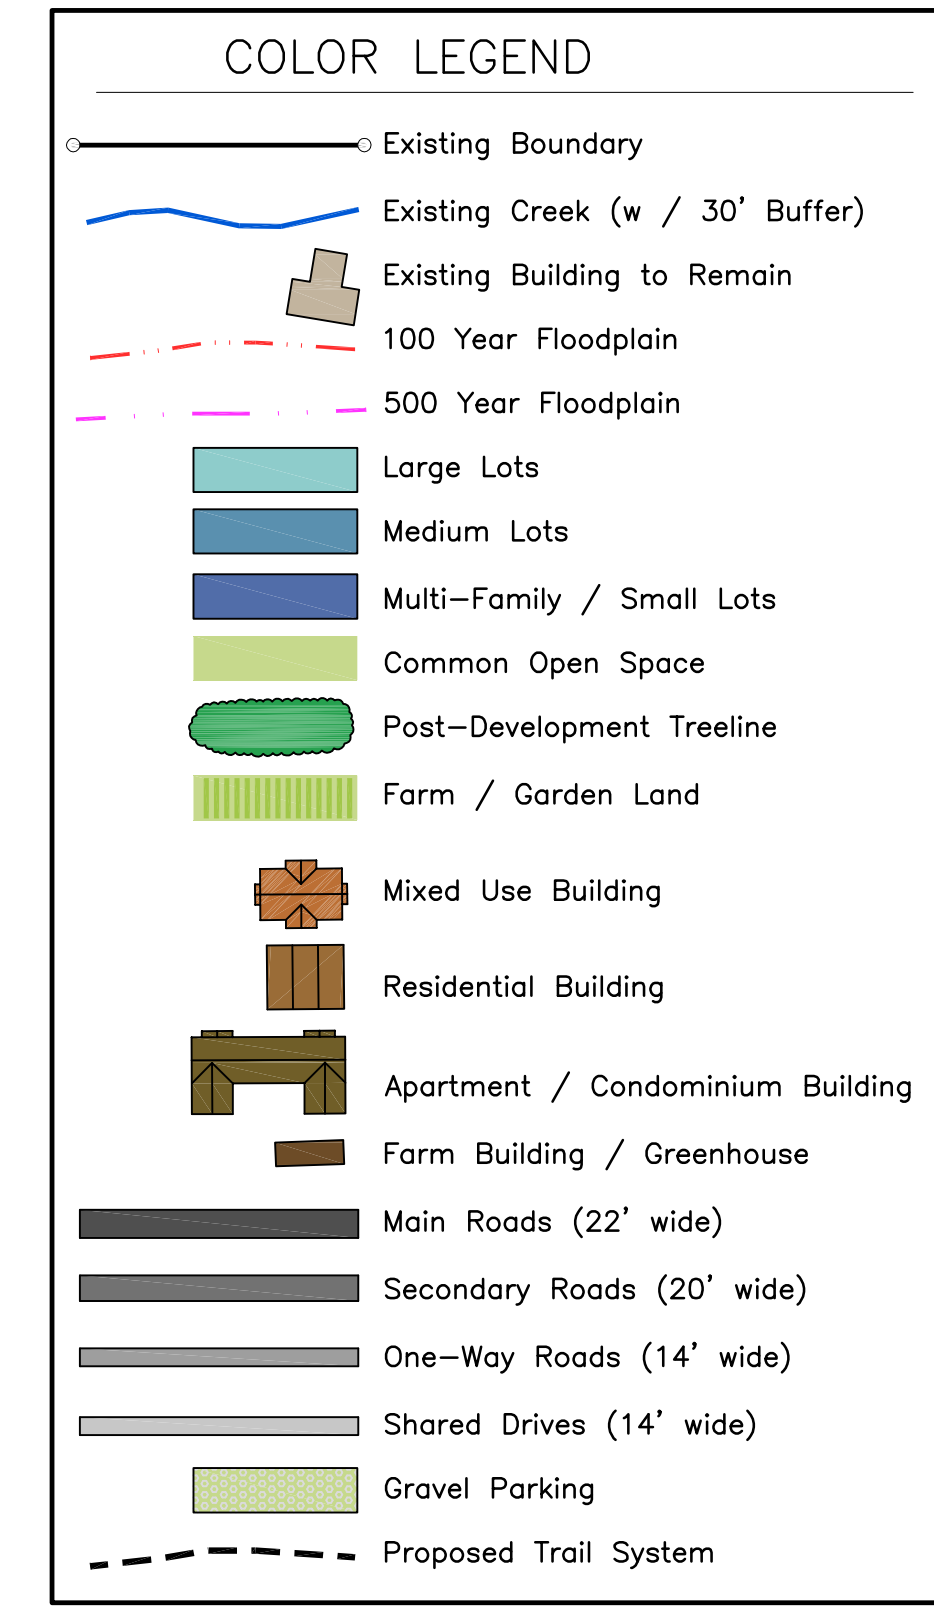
COLOR LEGEND

Existing Boundary

Existing Creek (w / 30' Buffer)

Existing Building to Remain

100 Year Floodplain

500 Year Floodplain

Large Lots

Medium Lots

Multi–Family / Small Lots

Common Open Space

Post–Development Treeline

Farm / Garden Land

Mixed Use Building

Residential Building

Apartment / Condominium Building

Farm Building / Greenhouse

Main Roads (22' wide)

Secondary Roads (20' wide)

One–Way Roads (14' wide)

Shared Drives (14' wide)

Gravel Parking

Proposed Trail System